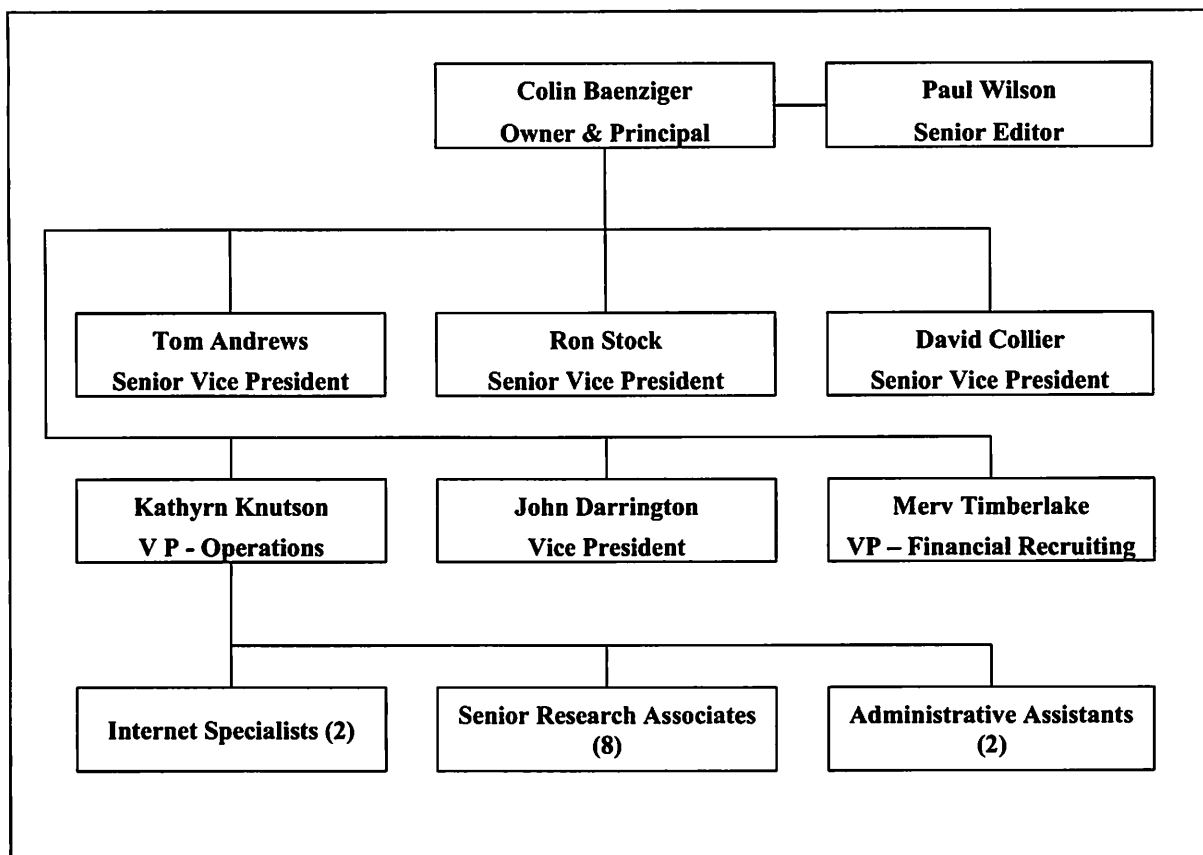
Colin Baenziger
Owner & Principal

Paul Wilson
Senior Editor

Tom Andrews
Senior Vice President

Ron Stock
Senior Vice President

David Collier
Senior Vice President

Kathyrn Knutson
V P - Operations

John Darrington
Vice President

Merv Timberlake
VP – Financial Recruiting

Internet Specialists (2)

Senior Research Associates (8)

Administrative Assistants (2)